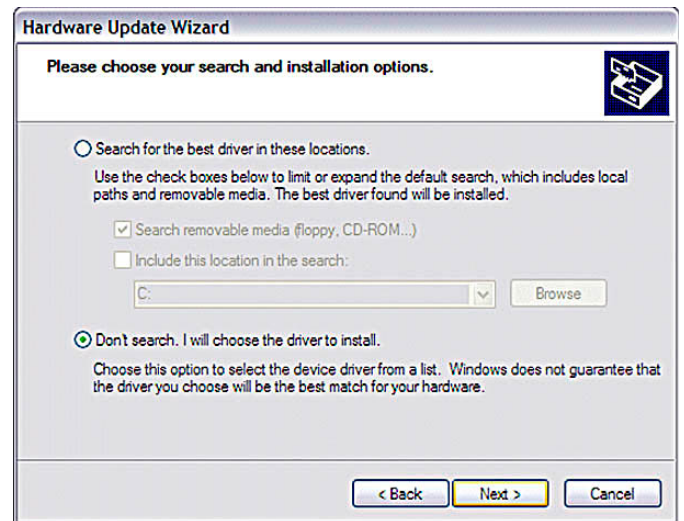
Hardware Update Wizard

Please choose your search and installation options.

Search for the best driver in these locations.

Use the check boxes below to limit or expand the default search, which includes local paths and removable media. The best driver found will be installed.

Search removable media (floppy, CD-ROM...)

Include this location in the search:

C:

Browse

Don't search. I will choose the driver to install.

Choose this option to select the device driver from a list. Windows does not guarantee that the driver you choose will be the best match for your hardware.

< Back

Next >

Cancel